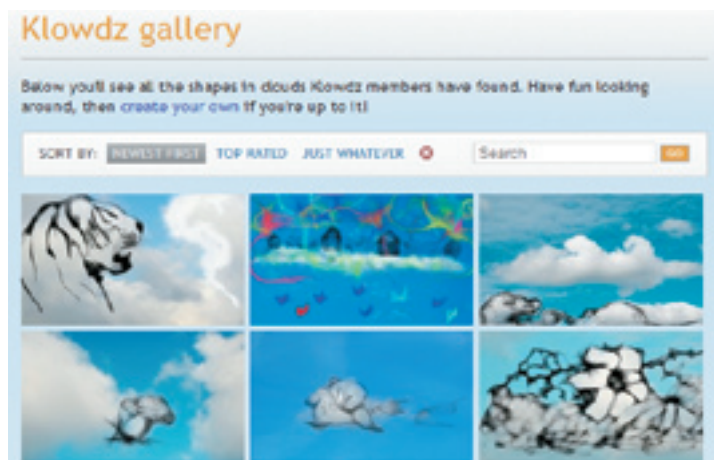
Klowdz gallery

Below you'll see all the shapes in clouds Klowdz members have found. Have fun looking around, then create your own if you're up to it!

SORT BY: NEWEST FIRST TOP RATED JUST WHATEVER

Search GO